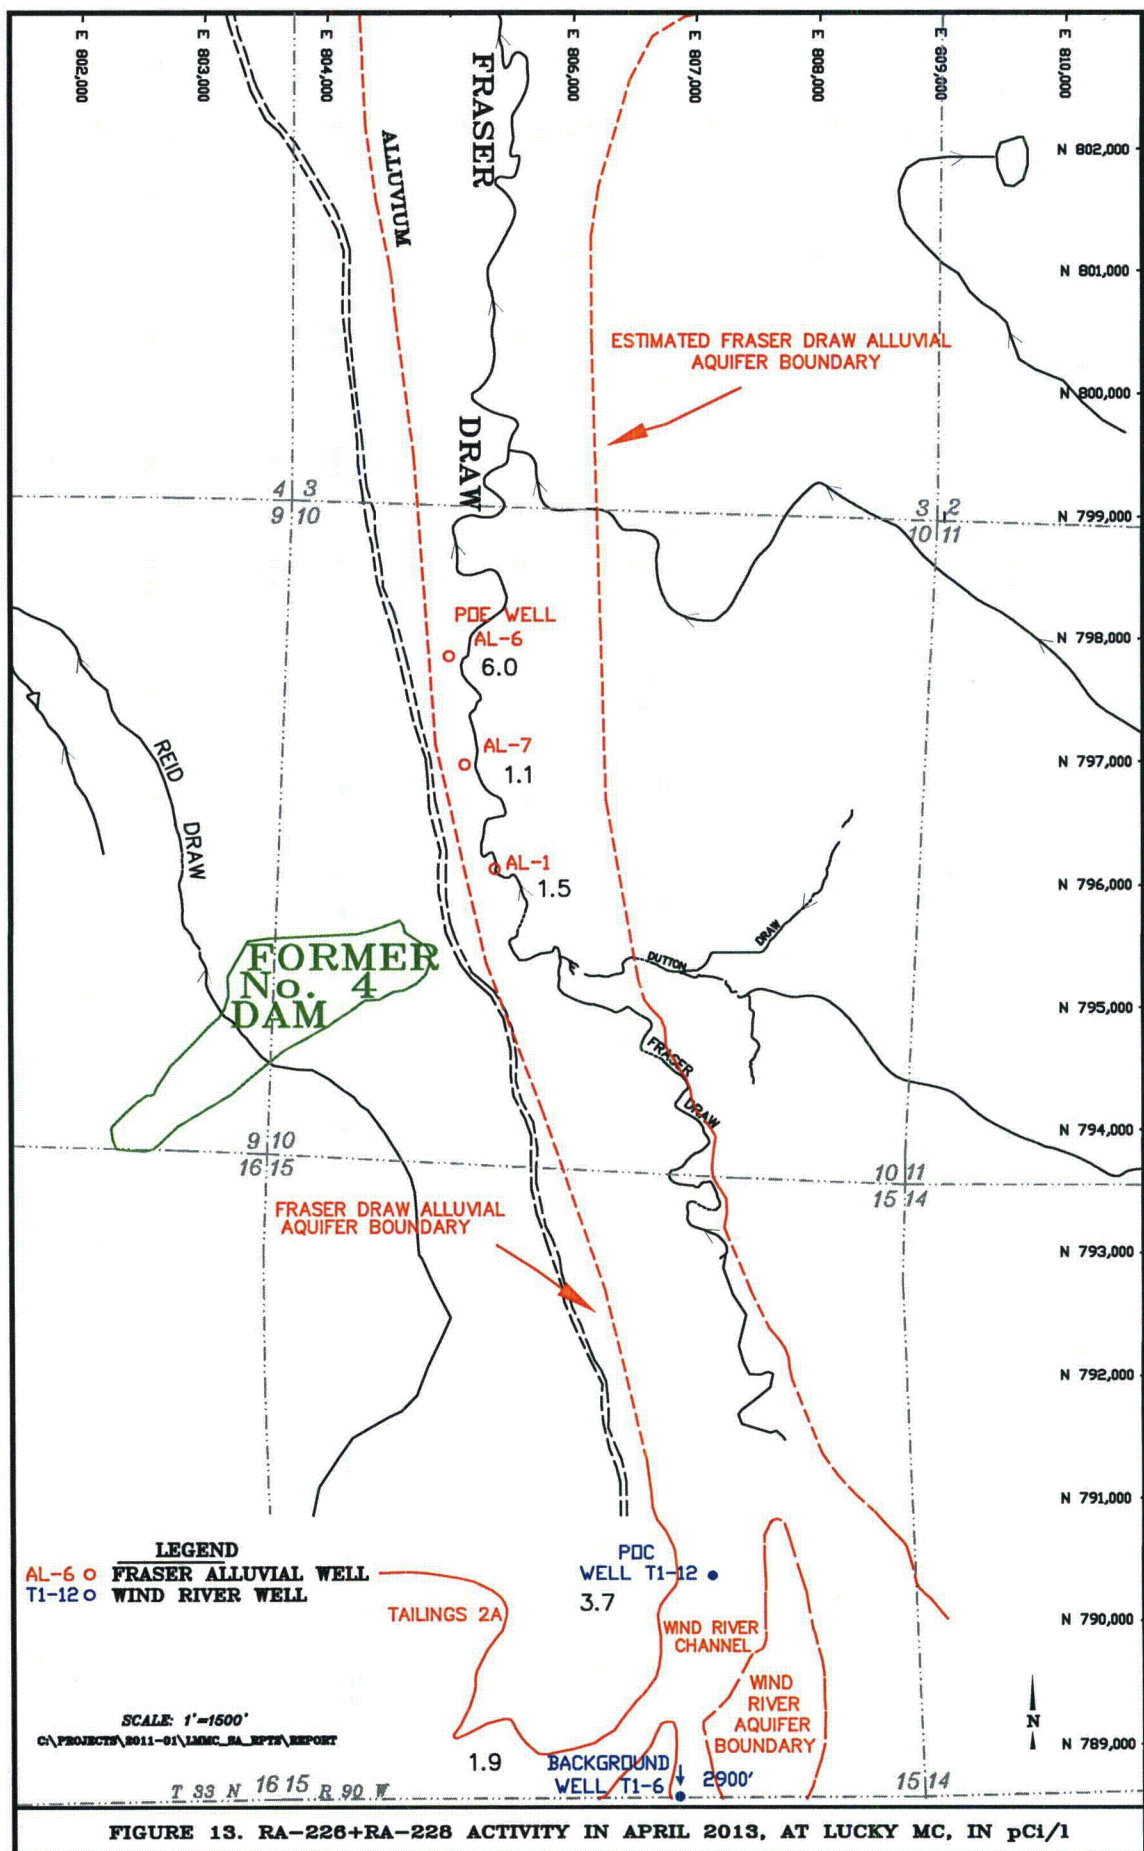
E 802,000
E 803,000
E 804,000
E 805,000
E 806,000
E 807,000
E 808,000
E 809,000
E 810,000

N 802,000
N 801,000
N 800,000
N 799,000
N 798,000
N 797,000
N 796,000
N 795,000
N 794,000
N 793,000
N 792,000
N 791,000
N 790,000
N 789,000

FRASER
ALLUVIUM
DRAW

ESTIMATED FRASER DRAW ALLUVIAL AQUIFER BOUNDARY

4 3
9 10

3 2
10 11

POE WELL
AL-6
6.0

AL-7
1.1

AL-1
1.5

REID DRAW

DUTTON DRAW

FORMER No. 4 DAM

FRASER DRAW

9 10
16 15

10 11
15 14

FRASER DRAW ALLUVIAL AQUIFER BOUNDARY

LEGEND
AL-6 o FRASER ALLUVIAL WELL
T1-12 o WIND RIVER WELL

POC
WELL T1-12
3.7

TAILINGS 2A

WIND RIVER CHANNEL

WIND RIVER AQUIFER BOUNDARY

N

SCALE: 1"=1500'
C:\PROJECTS\2011-01\LMMC_RA_RPTS\REPORT

1.9

BACKGROUND WELL T1-6
2900'

T 33 N 16 15 R 90 W
15 14

FIGURE 13. RA-226+RA-228 ACTIVITY IN APRIL 2013, AT LUCKY MC, IN pCi/l